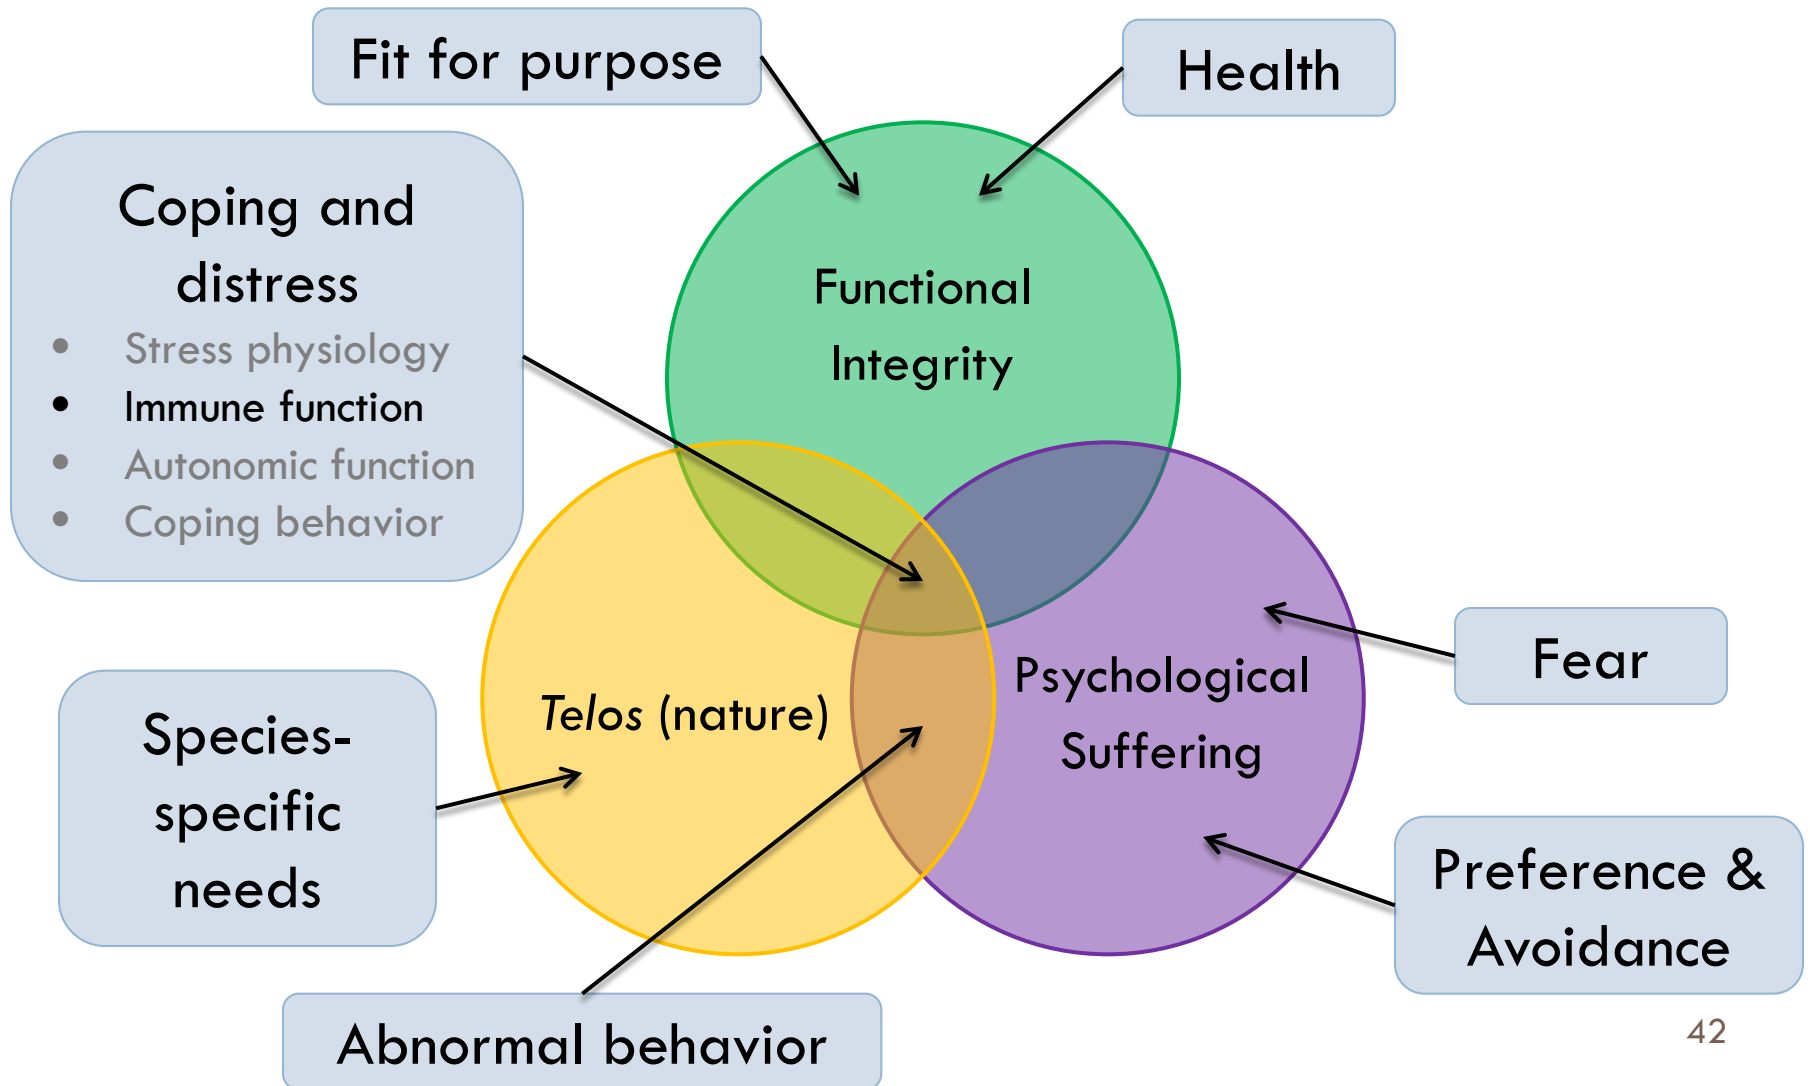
Fit for purpose

Health

Coping and distress
- Stress physiology
- Immune function
- Autonomic function
- Coping behavior

Functional Integrity

Telos (nature)

Psychological Suffering

Fear

Species-specific needs

Preference & Avoidance

Abnormal behavior

42